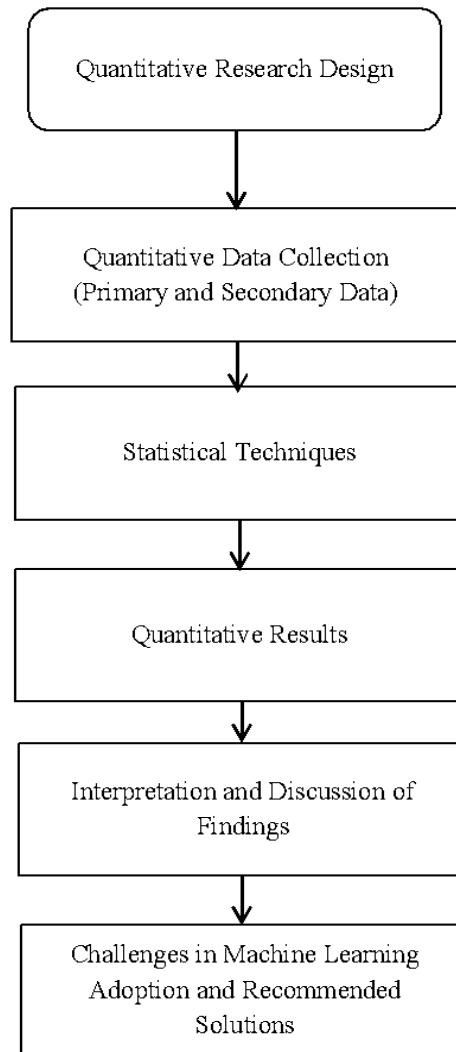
Quantitative Research Design

Quantitative Data Collection (Primary and Secondary Data)

Statistical Techniques

Quantitative Results

Interpretation and Discussion of Findings

Challenges in Machine Learning Adoption and Recommended Solutions